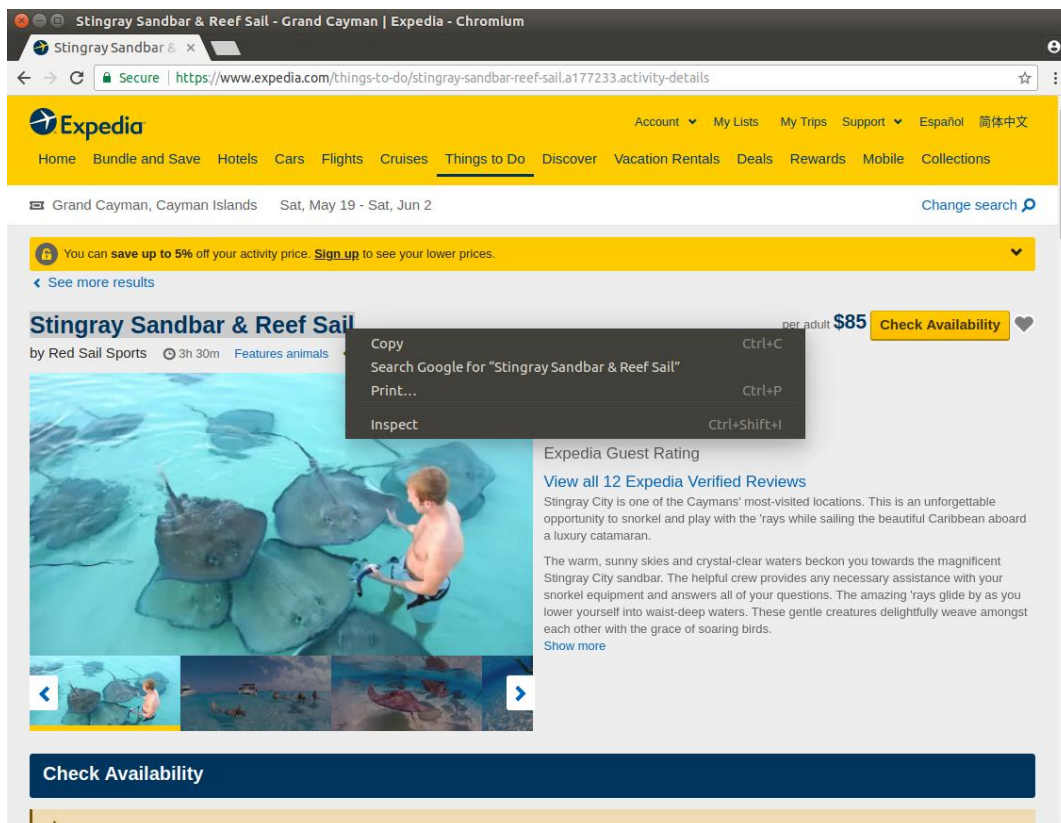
Stingray Sandbar & Reef Sail - Grand Cayman | Expedia - Chromium

Stingray Sandbar & ×

Secure | https://www.expedia.com/things-to-do/stingray-sandbar-reef-sail.a177233.activity-details

Expedia

Account My Lists My Trips Support Español 简体中文

Home Bundle and Save Hotels Cars Flights Cruises Things to Do Discover Vacation Rentals Deals Rewards Mobile Collections

Grand Cayman, Cayman Islands Sat, May 19 - Sat, Jun 2

Change search

You can save up to 5% off your activity price. Sign up to see your lower prices.

See more results

Stingray Sandbar & Reef Sail

per adult $85 Check Availability

by Red Sail Sports 3h 30m Features animals

Copy Ctrl+C
Search Google for "Stingray Sandbar & Reef Sail"
Print... Ctrl+P
Inspect Ctrl+Shift+I

Expedia Guest Rating

View all 12 Expedia Verified Reviews

Stingray City is one of the Caymans' most-visited locations. This is an unforgettable opportunity to snorkel and play with the 'rays while sailing the beautiful Caribbean aboard a luxury catamaran.

The warm, sunny skies and crystal-clear waters beckon you towards the magnificent Stingray City sandbar. The helpful crew provides any necessary assistance with your snorkel equipment and answers all of your questions. The amazing 'rays glide by as you lower yourself into waist-deep waters. These gentle creatures delightfully weave amongst each other with the grace of soaring birds.

Show more

Check Availability